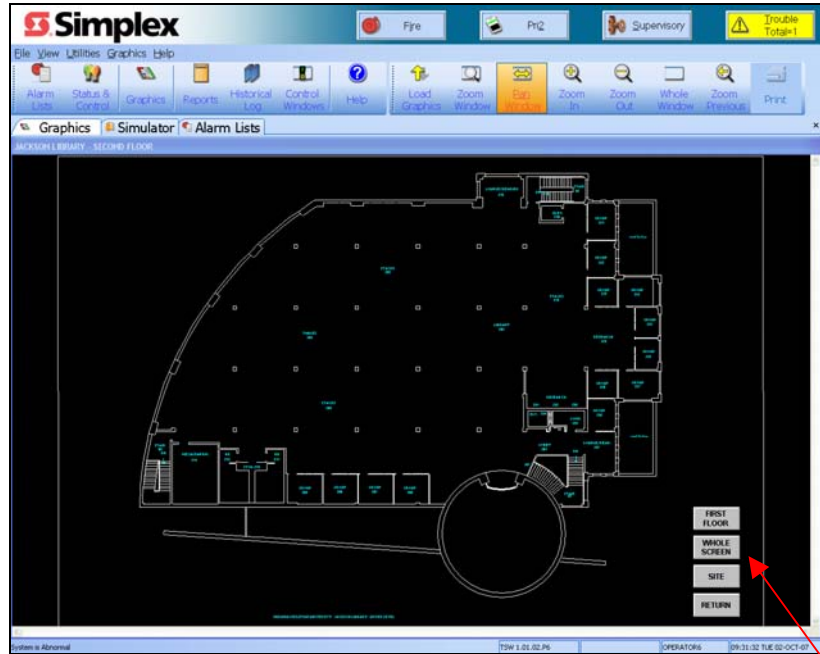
Simplex

Fire | Pri2 | Supervisory | Trouble Total=1

File View Utilities Graphics Help

Alarm Lists | Status & Control | Graphics | Reports | Historical Log | Control Windows | Help | Load Graphics | Zoom Window | Pan Window | Zoom In | Zoom Out | Whole Window | Zoom Previous | Print

Graphics | Simulator | Alarm Lists

JACKSON LIBRARY - SECOND FLOOR

FIRST FLOOR

WHOLE SCREEN

SITE

RETURN

System is Abnormal | TSW 1.01.02.P6 | OPERATOR6 | 09:31:32 TUE 02-OCT-07